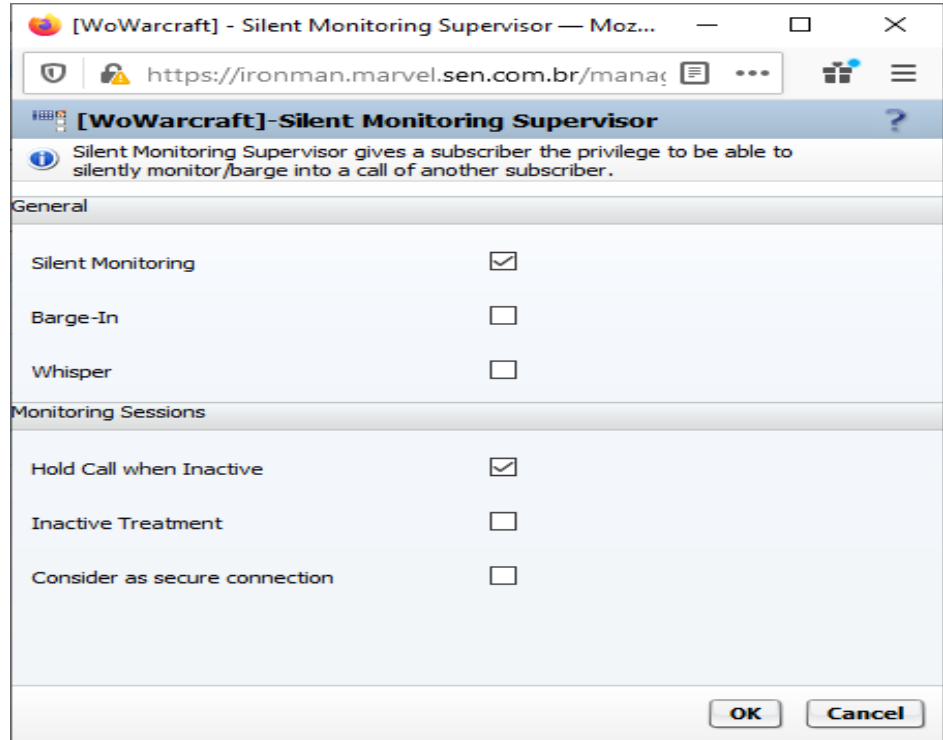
[WoWarcraft] - Silent Monitoring Supervisor — Moz...

https://ironman.marvel.sen.com.br/manag

[WoWarcraft]-Silent Monitoring Supervisor

?

Silent Monitoring Supervisor gives a subscriber the privilege to be able to silently monitor/barge into a call of another subscriber.

General

Silent Monitoring ☑

Barge-In ☐

Whisper ☐

Monitoring Sessions

Hold Call when Inactive ☑

Inactive Treatment ☐

Consider as secure connection ☐

OK Cancel